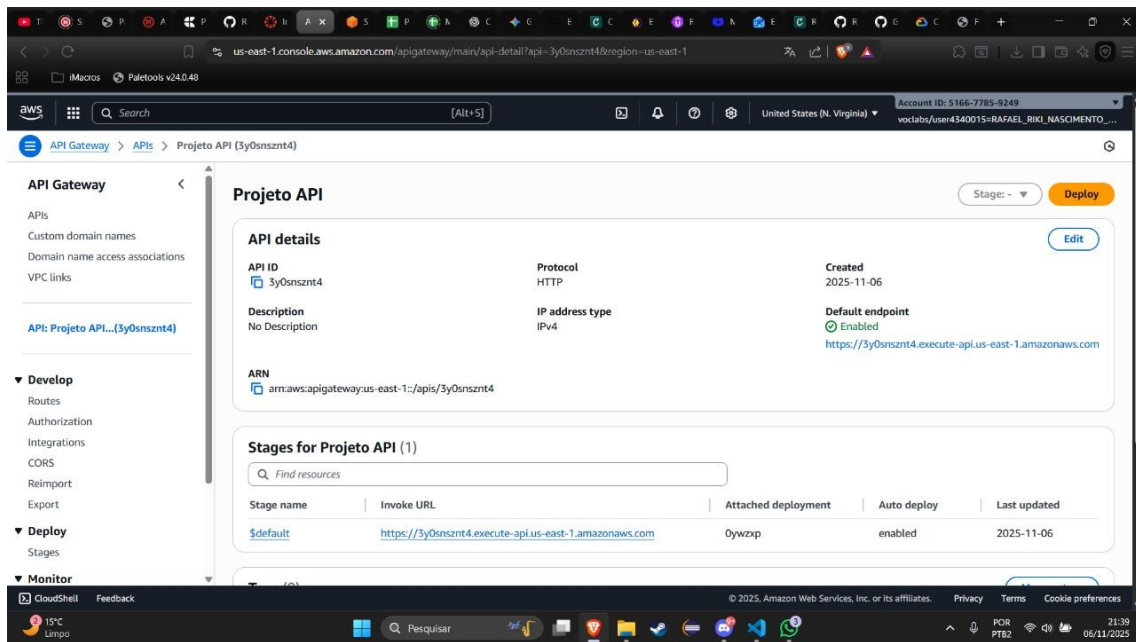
us-east-1.console.aws.amazon.com/apigateway/main/api-detail?api=3y0snsznt4&region=us-east-1

iMacros Paletools v24.0.48

aws Search [Alt+S] United States (N. Virginia) ▼ Account ID: 5166-7785-9249 voclabs/user4340015=RAFAEL_RIKI_NASCIMENTO_...

API Gateway > APIs > Projeto API (3y0snsznt4)

API Gateway
APIs
Custom domain names
Domain name access associations
VPC links

API: Projeto API...(3y0snsznt4)

▼ Develop
Routes
Authorization
Integrations
CORS
Reimport
Export

▼ Deploy
Stages

▼ Monitor

Projeto API

Stage: - ▼ Deploy

API details

Edit

API ID
3y0snsznt4

Protocol
HTTP

Created
2025-11-06

Description
No Description

IP address type
IPv4

Default endpoint
Enabled
https://3y0snsznt4.execute-api.us-east-1.amazonaws.com

ARN
arn:aws:apigateway:us-east-1::/apis/3y0snsznt4

Stages for Projeto API (1)

Find resources

| Stage name | Invoke URL | Attached deployment | Auto deploy | Last updated |
|---|---|---|---|---|
| $default | https://3y0snsznt4.execute-api.us-east-1.amazonaws.com | 0ywzxp | enabled | 2025-11-06 |

CloudShell Feedback © 2025, Amazon Web Services, Inc. or its affiliates. Privacy Terms Cookie preferences

15°C Limpo Pesquisar POR PTB2 21:39 06/11/2025